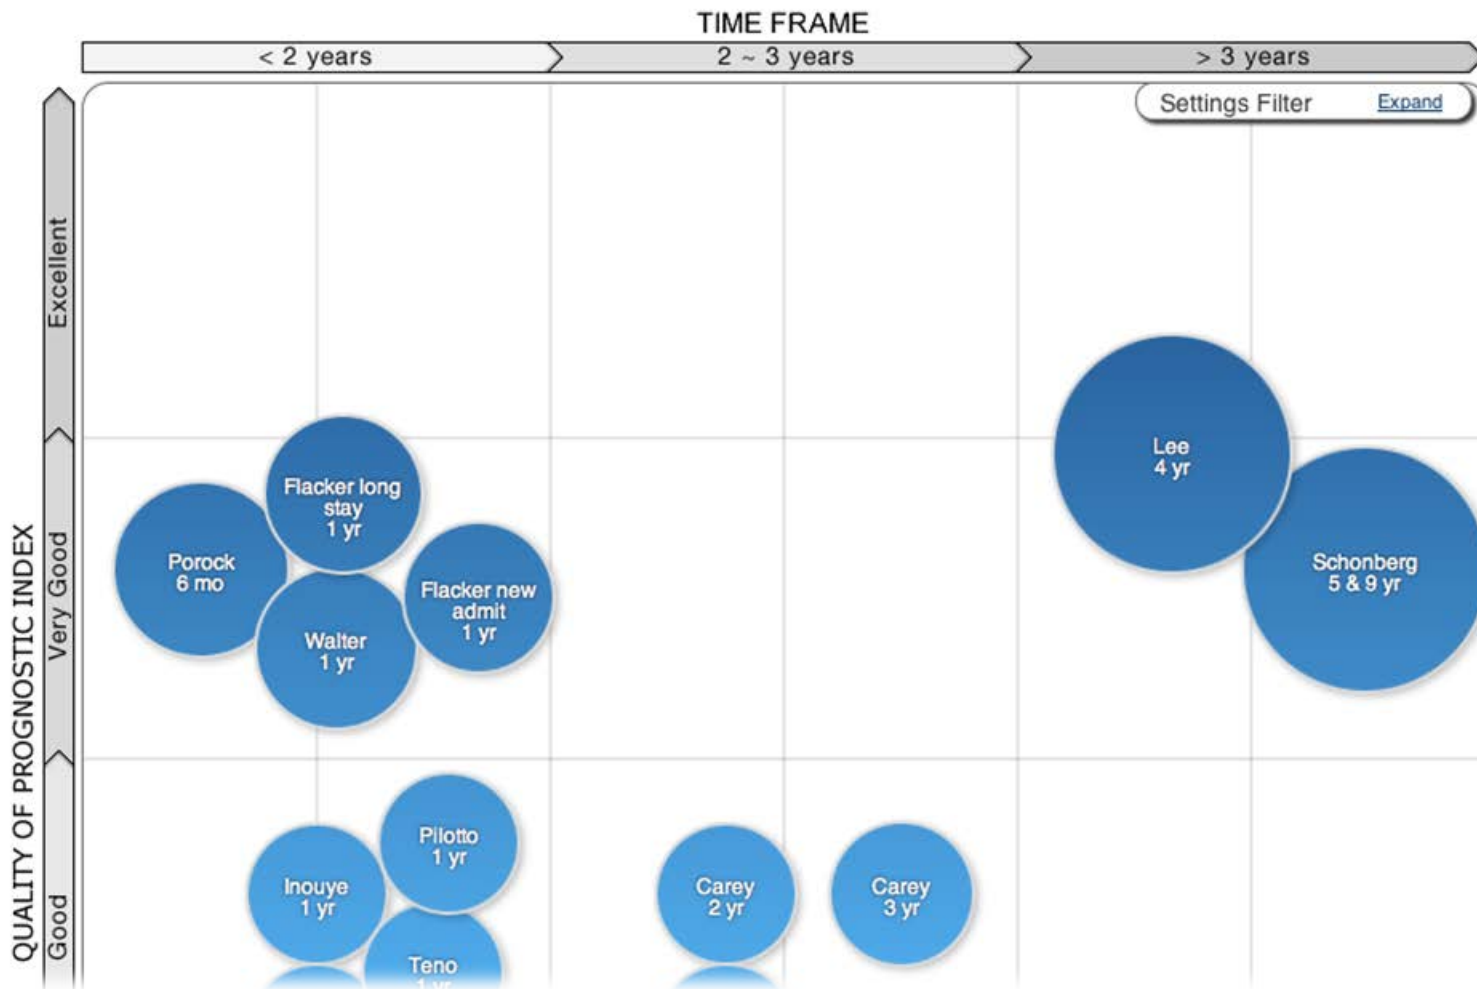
TIME FRAME

< 2 years

2 ~ 3 years

> 3 years

Settings Filter Expand

QUALITY OF PROGNOSTIC INDEX

Excellent

Very Good

Good

Lee
4 yr

Schonberg
5 & 9 yr

Flacker long stay
1 yr

Porock
6 mo

Flacker new admit
1 yr

Walter
1 yr

Pilotto
1 yr

Inouye
1 yr

Teno
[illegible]

Carey
2 yr

Carey
3 yr